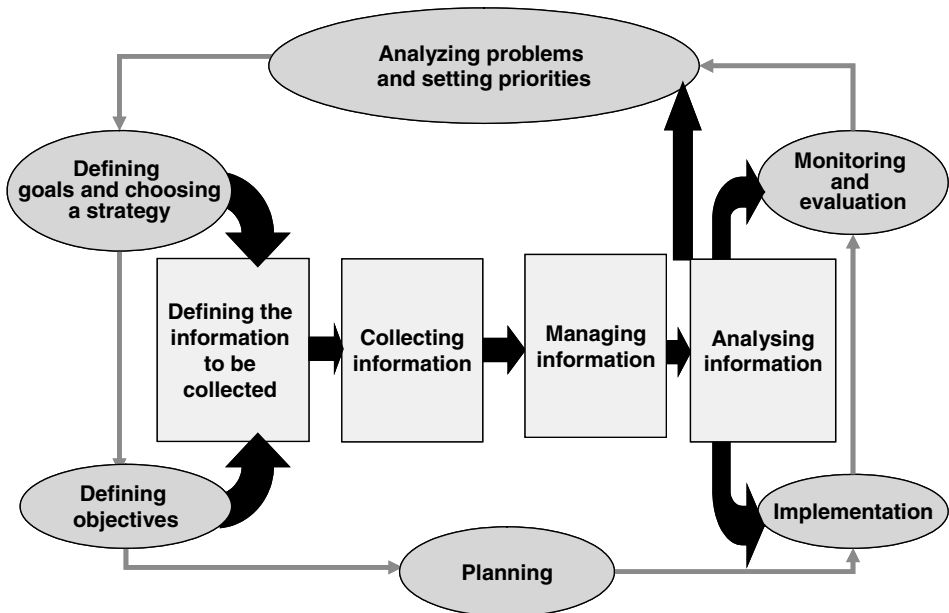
Analyzing problems and setting priorities

Defining goals and choosing a strategy

Monitoring and evaluation

Defining the information to be collected

Collecting information

Managing information

Analysing information

Defining objectives

Implementation

Planning